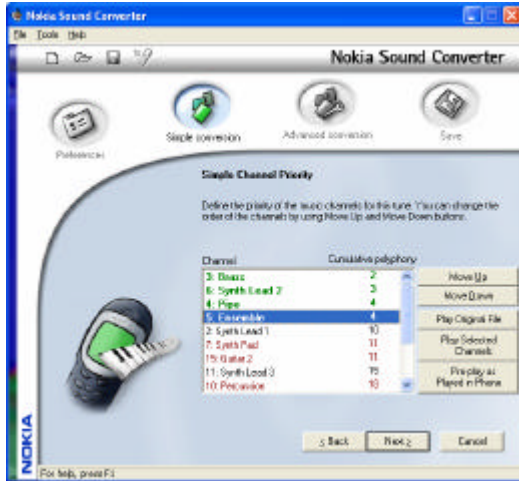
Nokia Sound Converter

File Tools Help

Nokia Sound Converter

Preferences

Simple conversion

Advanced conversion

Save

Simple Channel Priority

Define the priority of the music channels for this tune. You can change the order of the channels by using Move Up and Move Down buttons.

| Channel | Cumulative polyphony |
|---|---|
| 3: Bass | 2 |
| 6: Synth Lead 2 | 3 |
| 4: Pipe | 4 |
| 5: Ensemble | 4 |
| 2: Synth Lead 1 | 10 |
| 7: Synth Pad | 11 |
| 15: Guitar 2 | 11 |
| 11: Synth Lead 3 | 15 |
| 10: Percussion | 18 |

Move Up

Move Down

Play Original File

Play Selected Channels

Preplay as Played in Phone

< Back

Next >

Cancel

NOKIA

For help, press F1